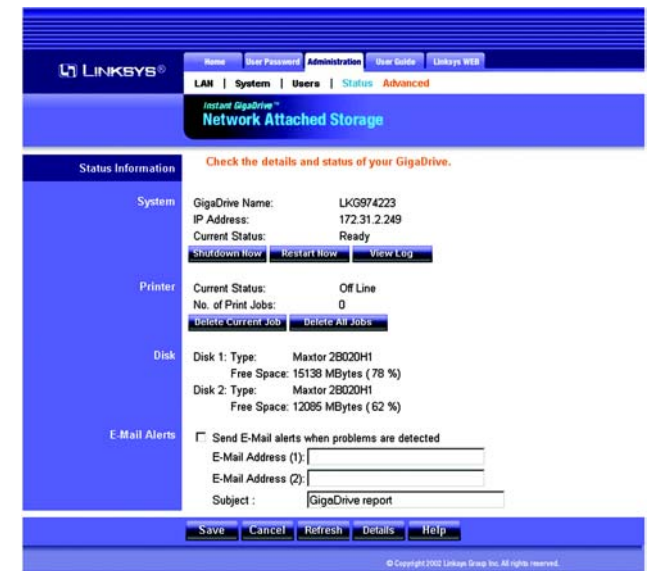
LINKSYS®

Home | User Password | Administration | User Guide | Linksys WEB

LAN | System | Users | Status Advanced

Instant GigaDrive™
Network Attached Storage

Status Information

Check the details and status of your GigaDrive.

System

GigaDrive Name: LKG974223
IP Address: 172.31.2.249
Current Status: Ready

Shutdown Now | Restart Now | View Log

Printer

Current Status: Off Line
No. of Print Jobs: 0

Delete Current Job | Delete All Jobs

Disk

Disk 1: Type: Maxtor 2B020H1
Free Space: 15138 MBytes ( 78 %)
Disk 2: Type: Maxtor 2B020H1
Free Space: 12085 MBytes ( 62 %)

E-Mail Alerts

Send E-Mail alerts when problems are detected
E-Mail Address (1):
E-Mail Address (2):
Subject : GigaDrive report

Save | Cancel | Refresh | Details | Help

© Copyright 2002 Linksys Group Inc. All rights reserved.